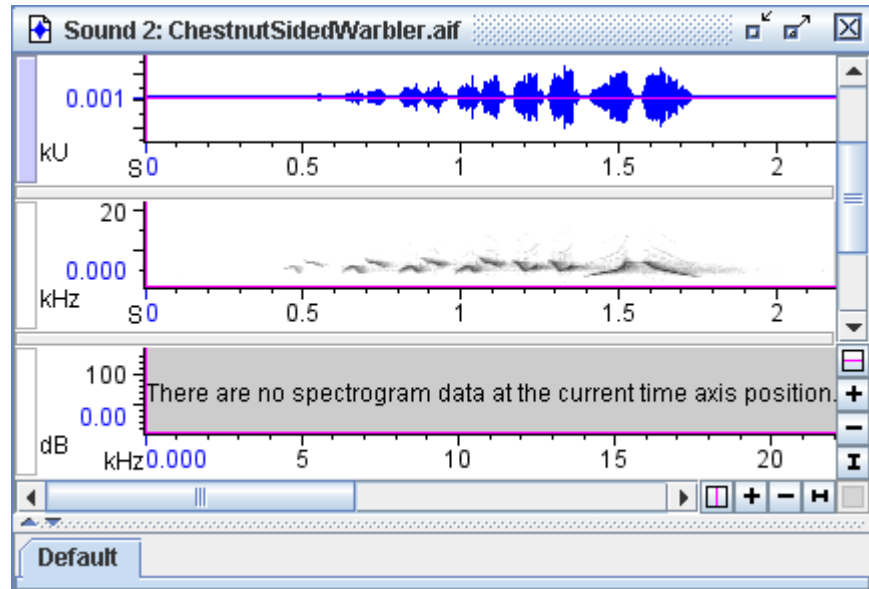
Sound 2: ChestnutSidedWarbler.aif

0.001

kU

S 0 0.5 1 1.5 2

20

0.000

kHz

S 0 0.5 1 1.5 2

100

0.00

dB

There are no spectrogram data at the current time axis position.

kHz 0.000 5 10 15 20

Default